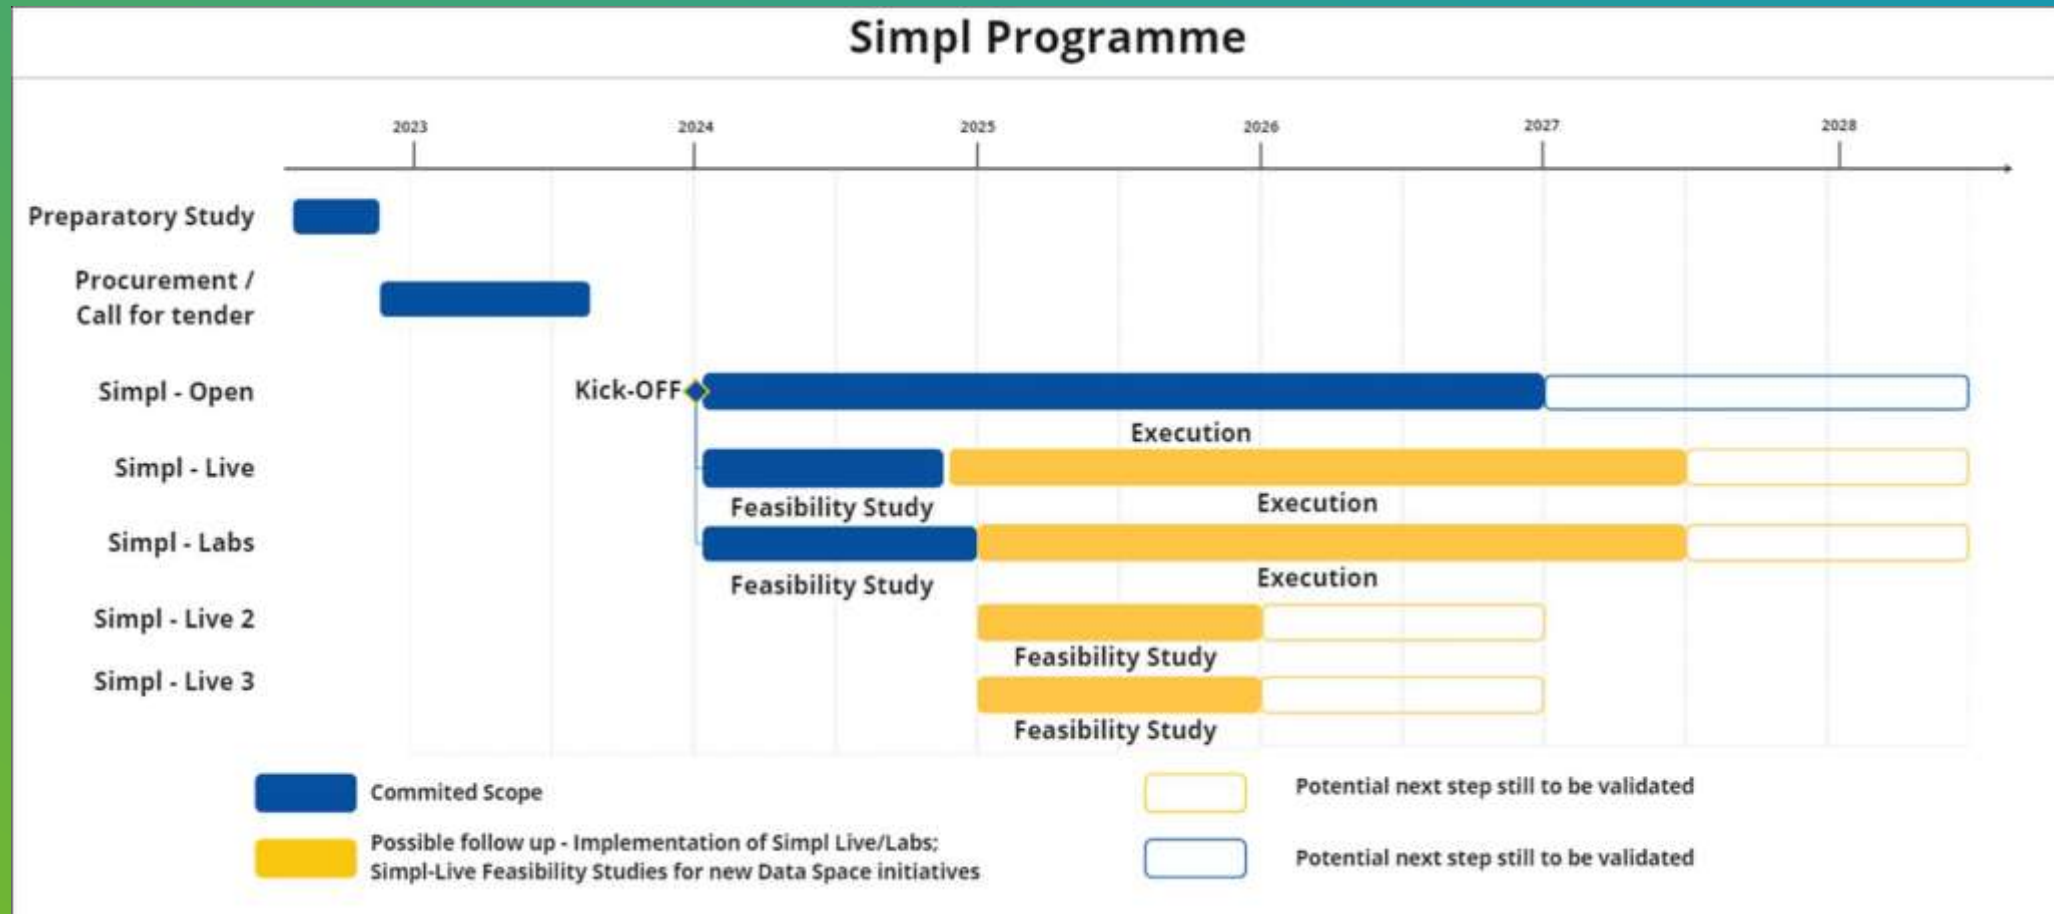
Simpl Programme

2023 2024 2025 2026 2027 2028

Preparatory Study

Procurement / Call for tender

Simpl - Open

Kick-OFF

Execution

Simpl - Live

Feasibility Study

Execution

Simpl - Labs

Feasibility Study

Execution

Simpl - Live 2

Feasibility Study

Simpl - Live 3

Feasibility Study

Commited Scope

Possible follow up - Implementation of Simpl Live/Labs; Simpl-Live Feasibility Studies for new Data Space initiatives

Potential next step still to be validated

Potential next step still to be validated